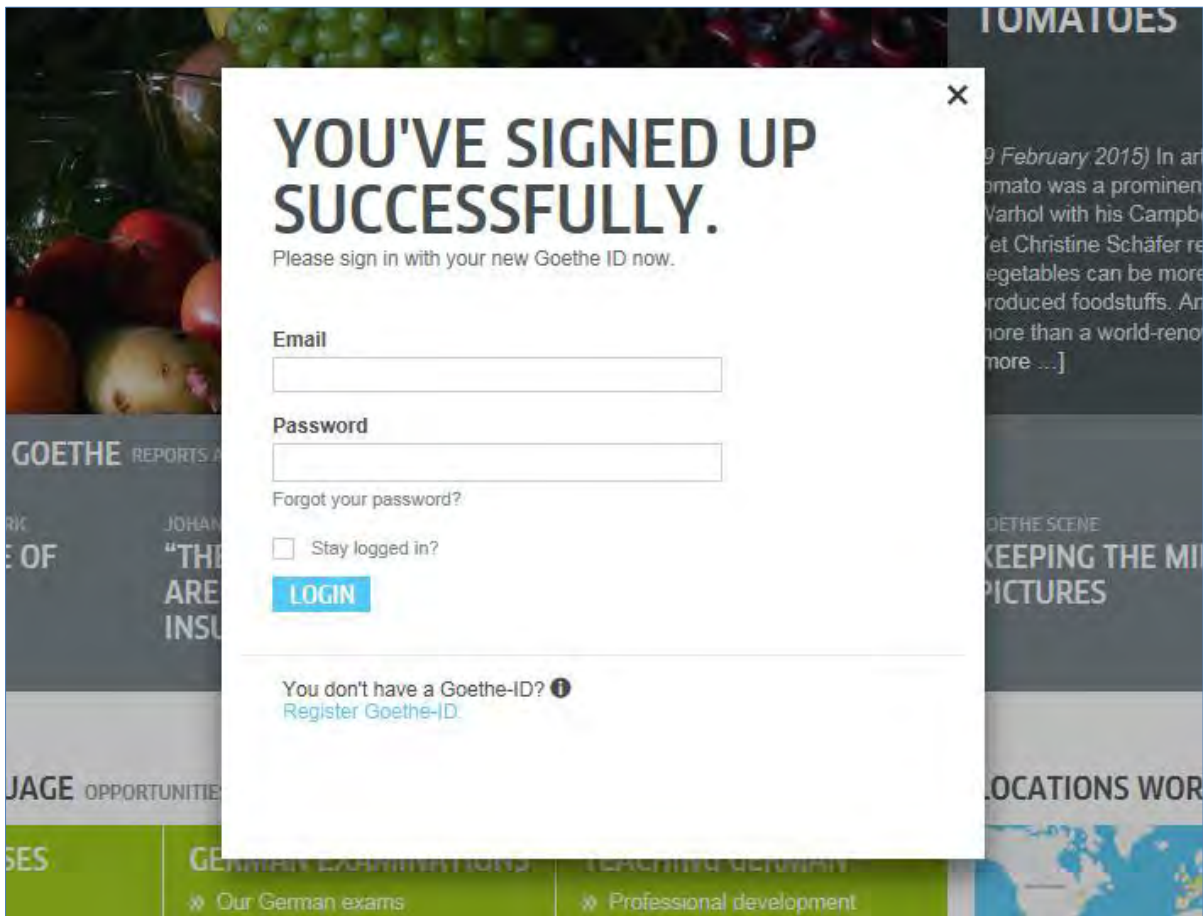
TOMATOES

9 February 2015) In ar
omato was a prominen
Varhol with his Campb
Yet Christine Schäfer re
egetables can be more
produced foodstuffs. An
nore than a world-renov
more ...]

×

YOU'VE SIGNED UP SUCCESSFULLY.

Please sign in with your new Goethe ID now.

Email

Password

Forgot your password?

Stay logged in?

LOGIN

You don't have a Goethe-ID? ℹ
Register Goethe-ID.

GOETHE REPORTS A

RIC
E OF

JOHAN
"THE
ARE
INSU

OETHE SCENE
KEEPING THE MI
PICTURES

UAGE OPPORTUNITIE

LOCATIONS WOR

SES

GERMAN EXAMINATIONS
» Our German exams

TEACHING GERMAN
» Professional development